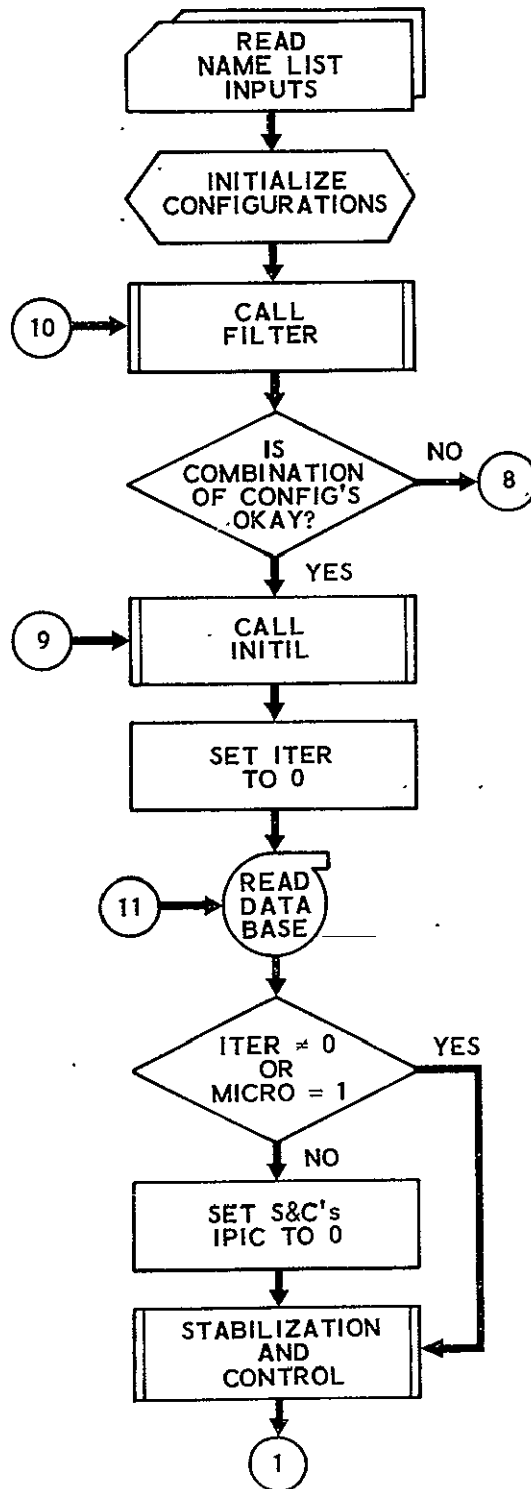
READ NAME LIST INPUTS

INITIALIZE CONFIGURATIONS

10

CALL FILTER

IS COMBINATION OF CONFIG'S OKAY?

NO

8

YES

9

CALL INITIL

SET ITER TO 0

11

READ DATA BASE

ITER $\neq$ 0 OR MICRO = 1

YES

NO

SET S&C's IPIC TO 0

STABILIZATION AND CONTROL

1